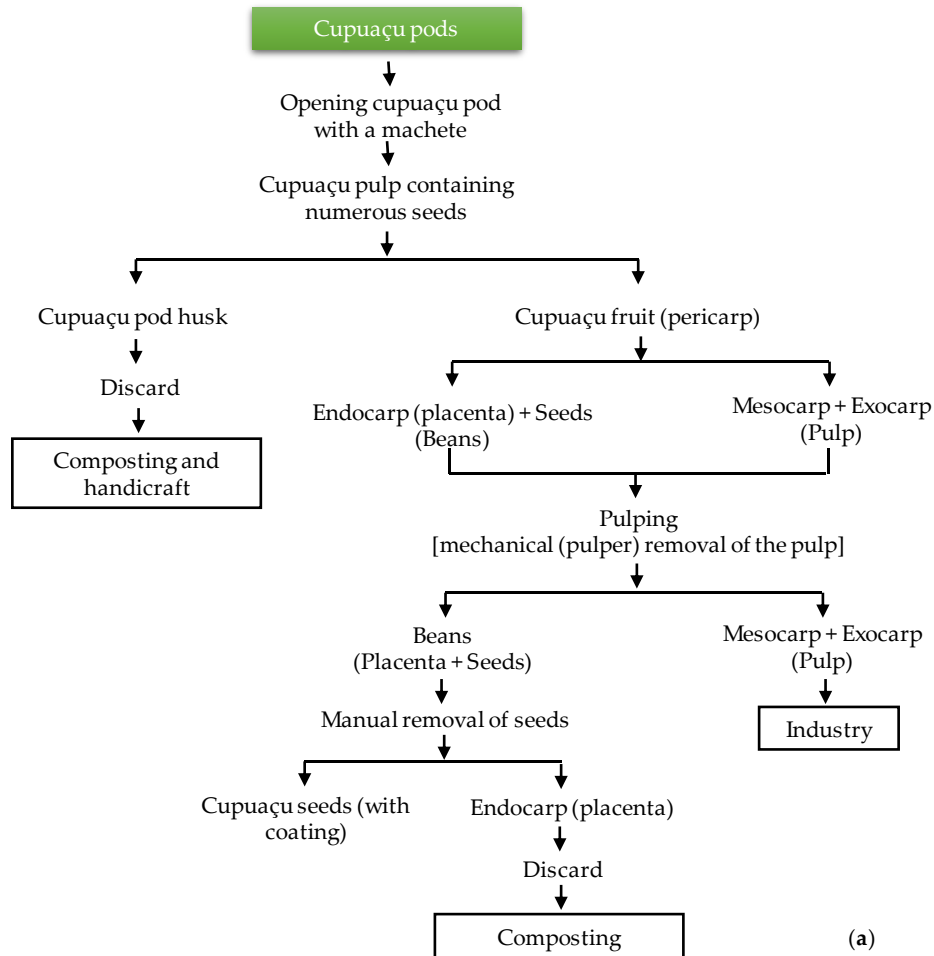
Cupuaçu pods

Opening cupuaçu pod with a machete

Cupuaçu pulp containing numerous seeds

Cupuaçu pod husk

Discard

Composting and handicraft

Cupuaçu fruit (pericarp)

Endocarp (placenta) + Seeds (Beans)

Mesocarp + Exocarp (Pulp)

Pulping [mechanical (pulper) removal of the pulp]

Beans (Placenta + Seeds)

Mesocarp + Exocarp (Pulp)

Industry

Manual removal of seeds

Cupuaçu seeds (with coating)

Endocarp (placenta)

Discard

Composting

(**a**)